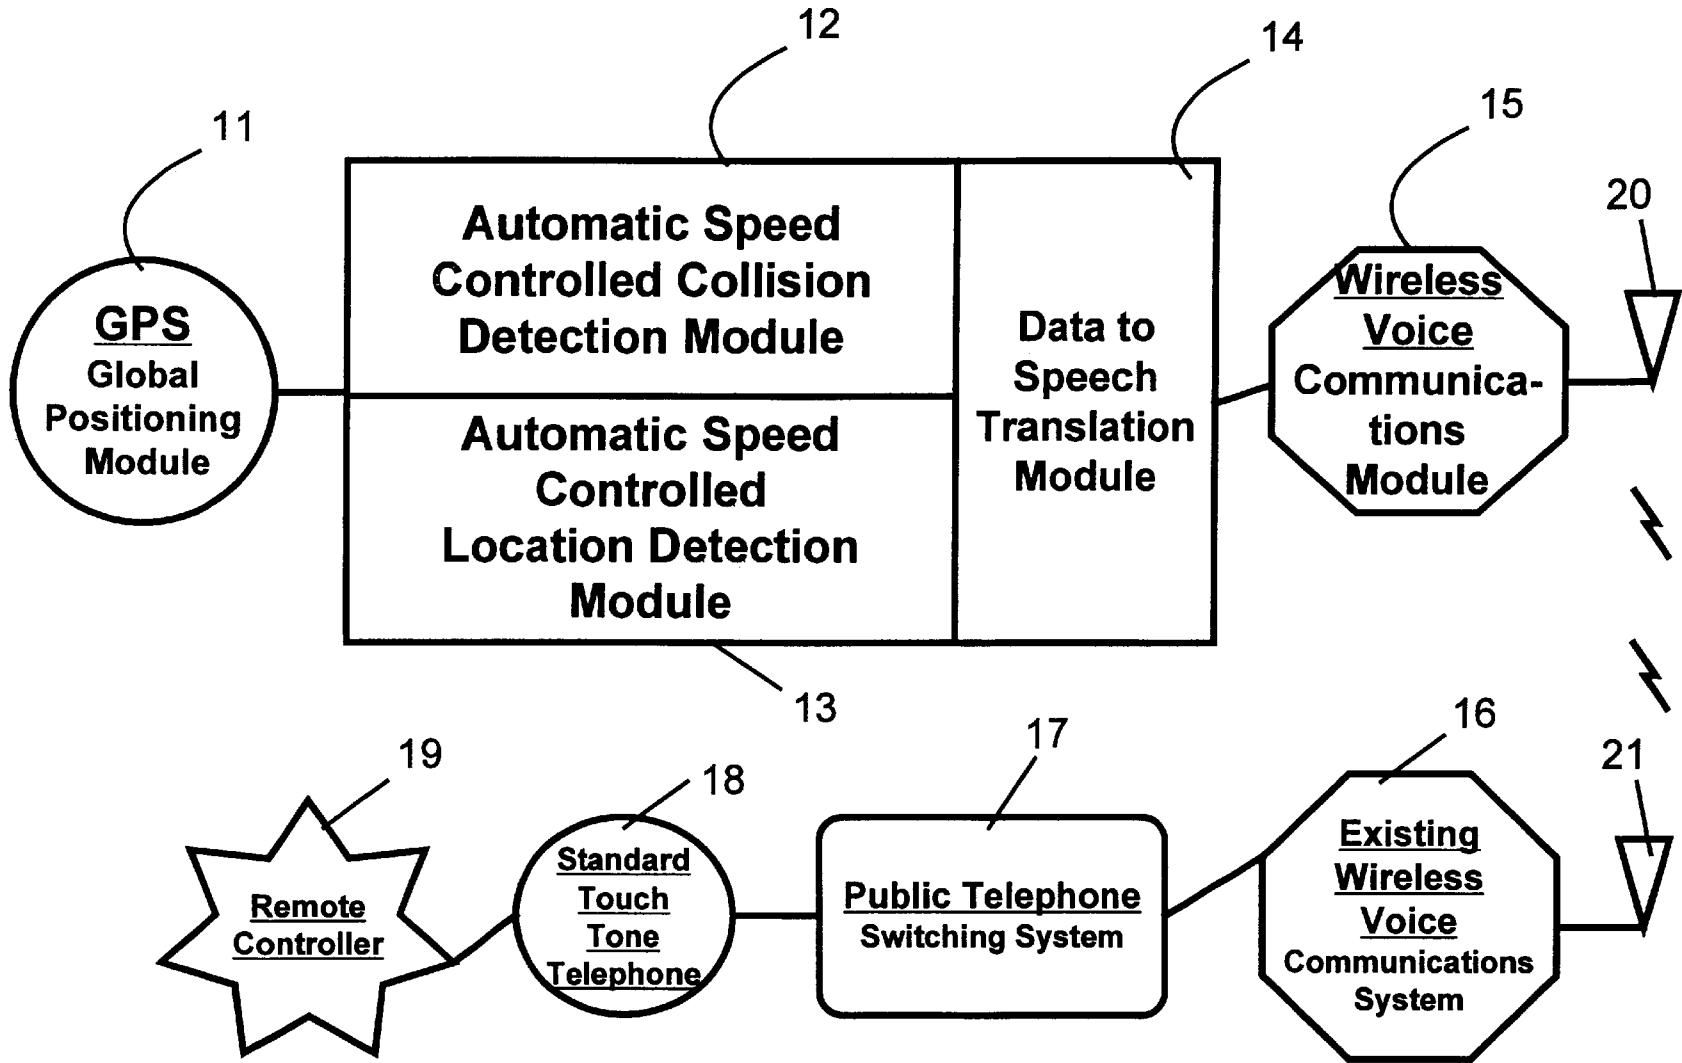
12

14

11

15

20

GPS
Global Positioning Module

Automatic Speed Controlled Collision Detection Module

Automatic Speed Controlled Location Detection Module

Data to Speech Translation Module

Wireless Voice Communications Module

13

19

18

17

16

21

Remote Controller

Standard Touch Tone Telephone

Public Telephone
Switching System

Existing Wireless Voice
Communications System